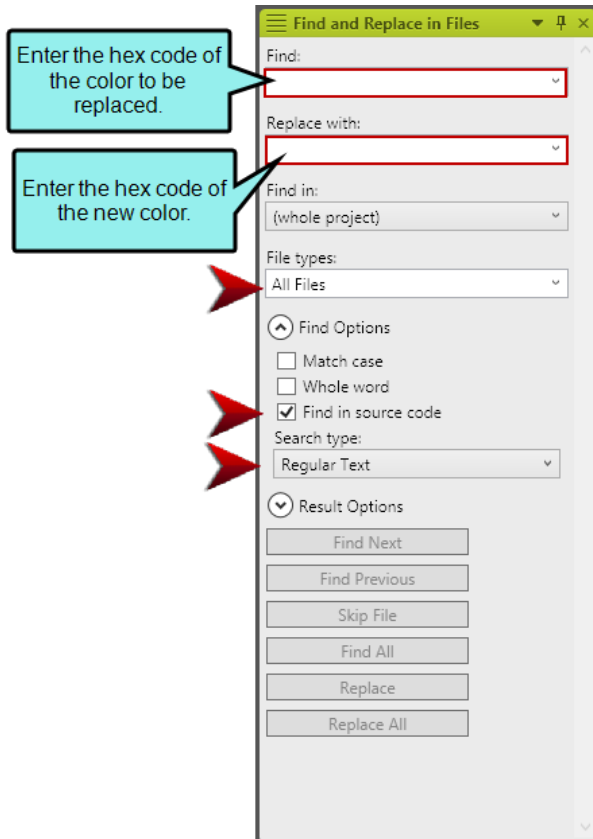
Find and Replace in Files

Enter the hex code of the color to be replaced.

Find:

Replace with:

Enter the hex code of the new color.

Find in:

(whole project)

File types:

All Files

Find Options

Match case

Whole word

Find in source code

Search type:

Regular Text

Result Options

Find Next

Find Previous

Skip File

Find All

Replace

Replace All